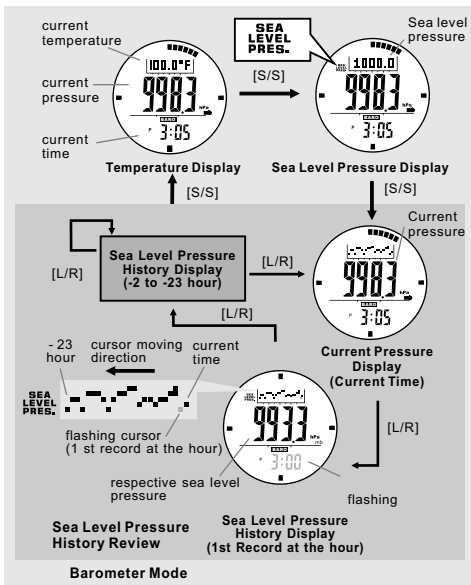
current temperature

current pressure

current time

100.0°F

998.3

hPa

BARO

3:05

Temperature Display

[S/S]

SEA LEVEL PRES.

Sea level pressure

1000.0

998.3

hPa

BARO

3:05

Sea Level Pressure Display

[S/S]

[S/S]

[L/R]

Sea Level Pressure History Display (-2 to -23 hour)

[L/R]

Current pressure

998.3

hPa

BARO

3:05

[L/R]

Current Pressure Display (Current Time)

- 23 hour

cursor moving direction

current time

SEA LEVEL PRES.

flashing cursor (1 st record at the hour)

993.3

hPa

3:00

[L/R]

respective sea level pressure

flashing

Sea Level Pressure History Review

Sea Level Pressure History Display (1st Record at the hour)

Barometer Mode